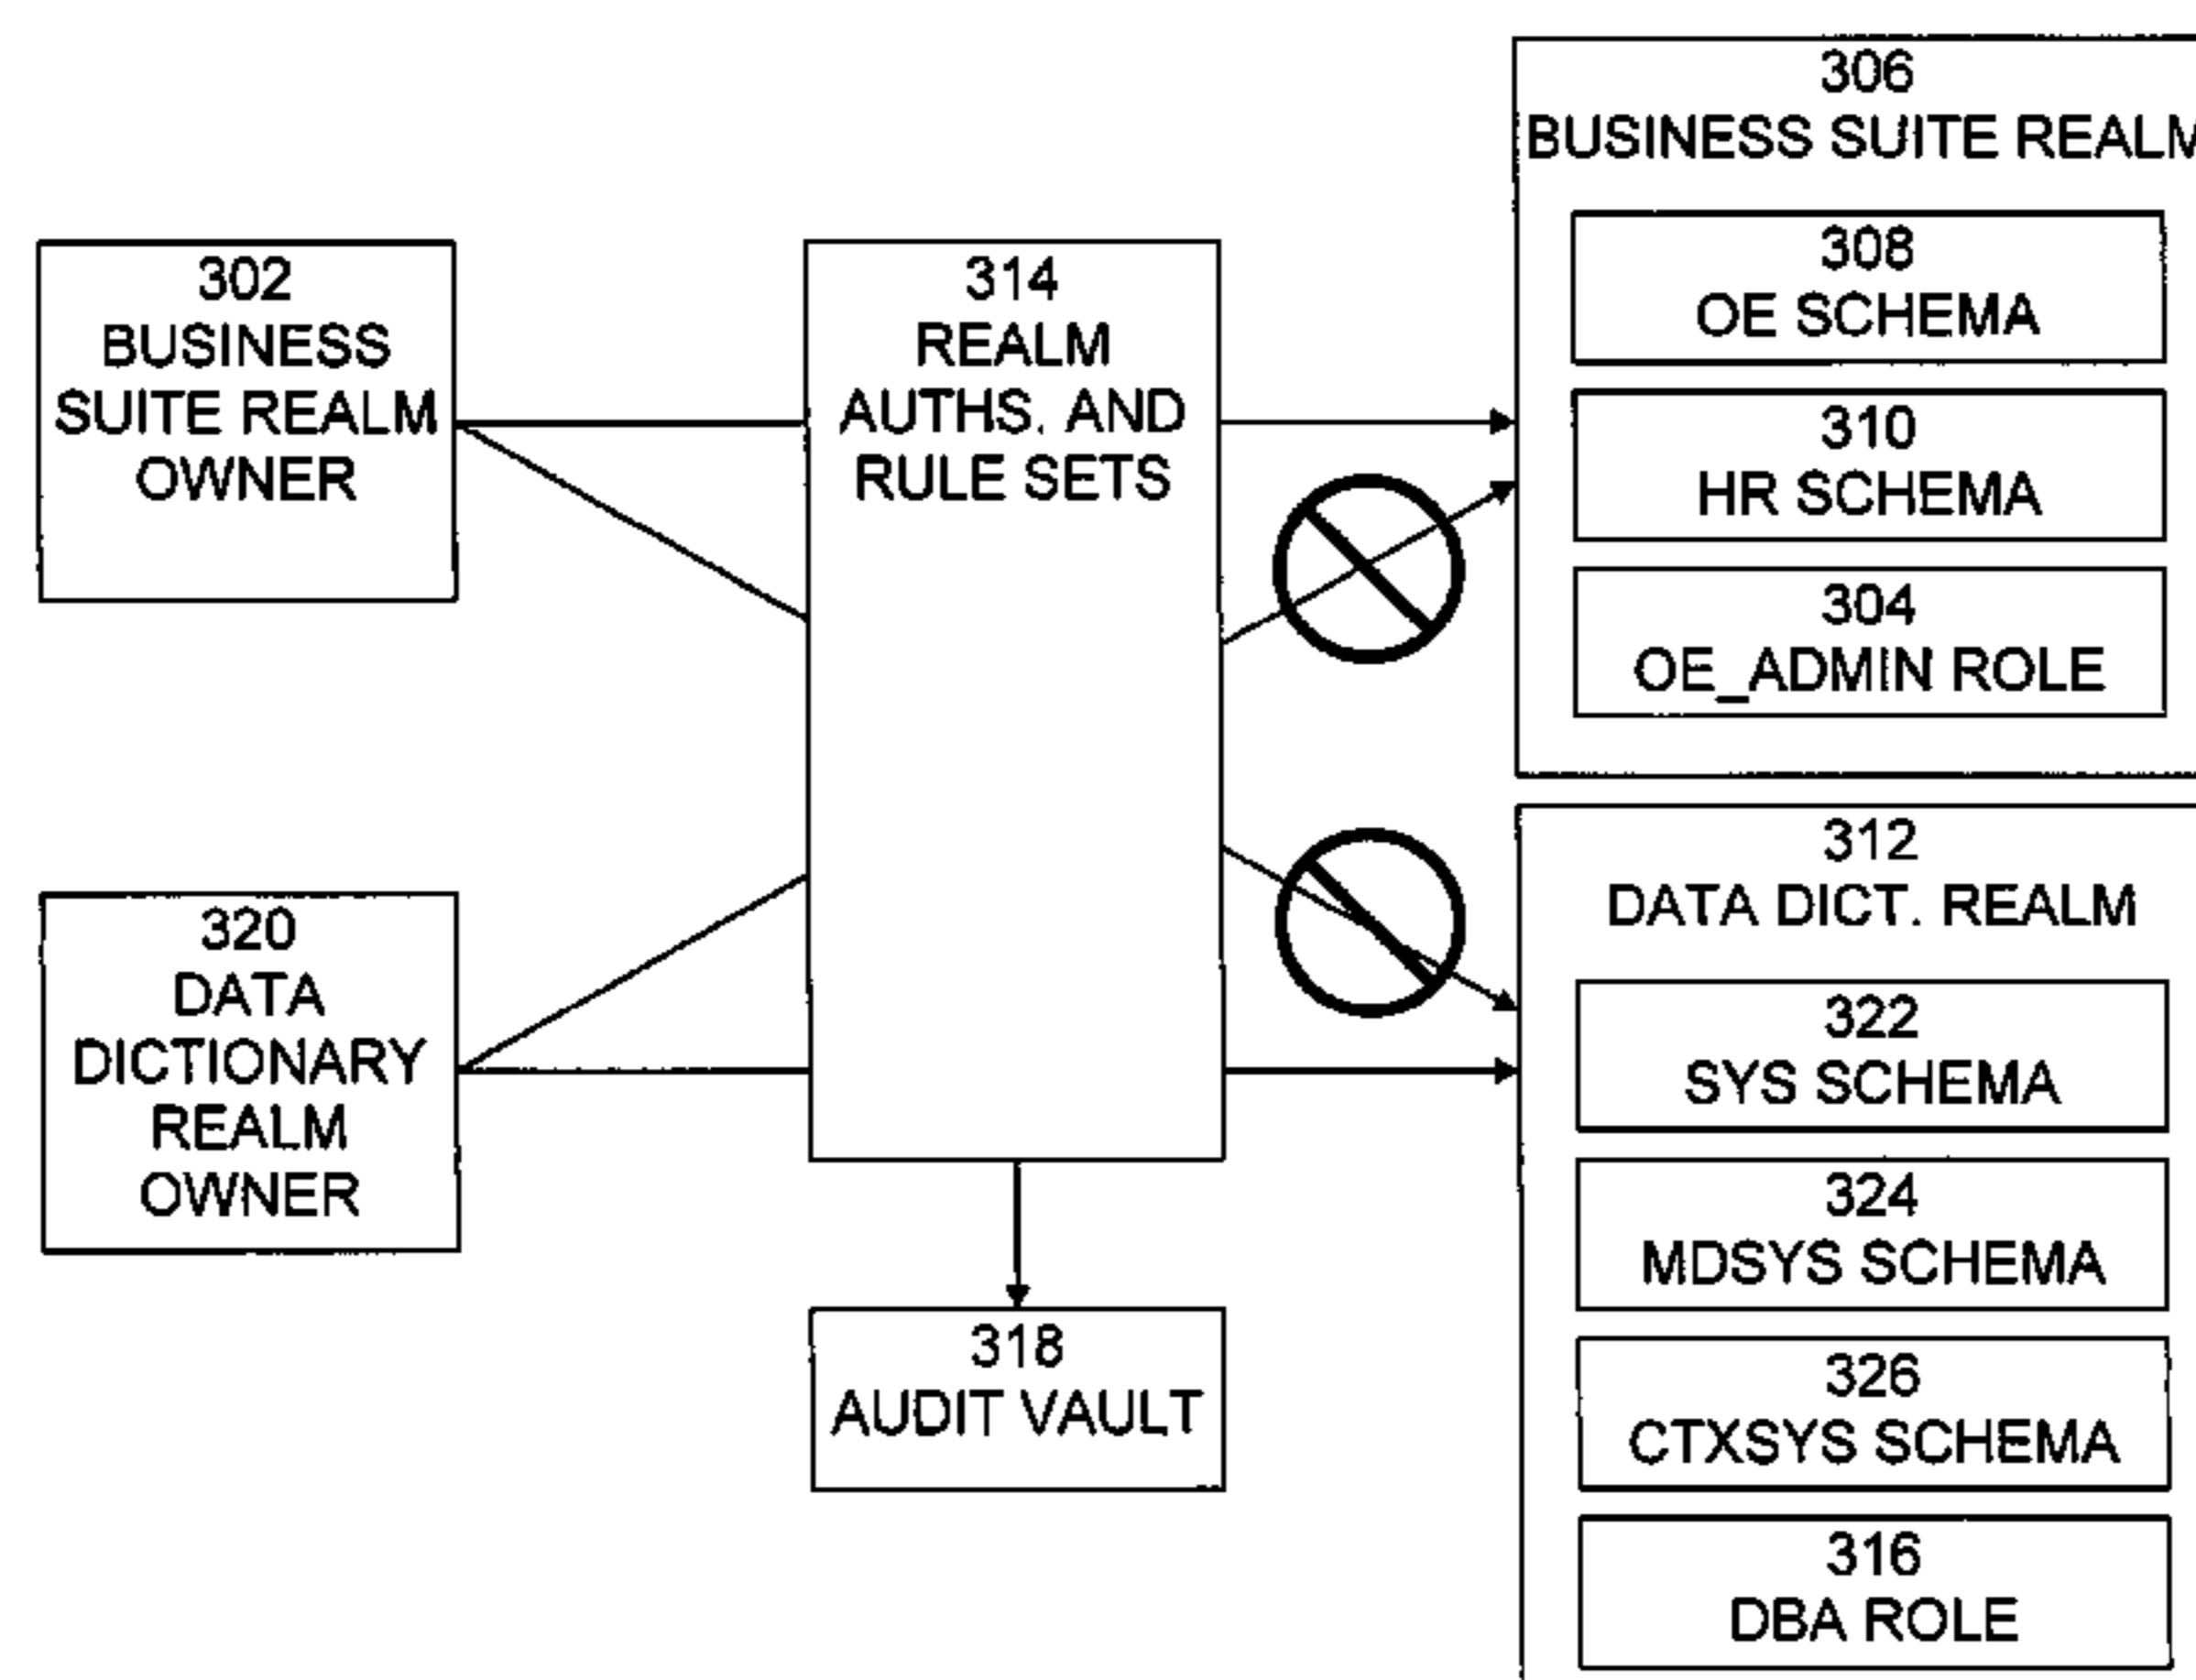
302
BUSINESS SUITE REALM OWNER

320
DATA DICTIONARY REALM OWNER

314
REALM AUTHS. AND RULE SETS

318
AUDIT VAULT

306
BUSINESS SUITE REALM

308
OE SCHEMA

310
HR SCHEMA

304
OE_ADMIN ROLE

312
DATA DICT. REALM

322
SYS SCHEMA

324
MDSYS SCHEMA

326
CTXSYS SCHEMA

316
DBA ROLE